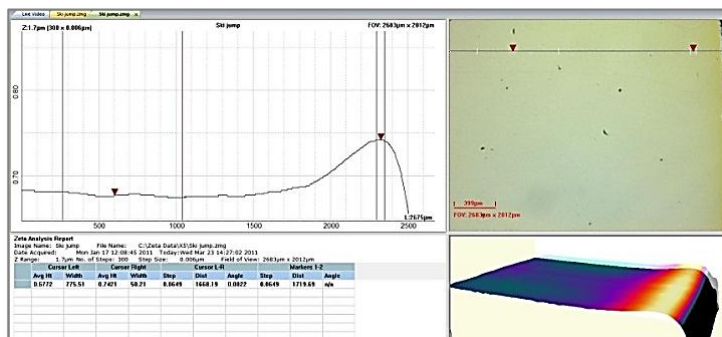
Live Video | Ski jump.zmg | Ski jump.zmg

Z:1.7µm [300 x 0.006µm]

Ski jump

FOV: 2683µm x 2012µm

0.80

0.70

500 1000 1500 2000 2500

L:2675µm

399µm

FOV: 2683µm x 2012µm

Zeta Analysis Report
Image Name: Ski jump File Name: C:\Zeta Data\X3\Ski jump.zmg
Date Acquired: Mon Jan 17 12:08:45 2011 Today:Wed Mar 23 14:27:02 2011
Z Range: 1.7µm No. of Steps: 300 Step Size: 0.006µm Field of View: 2683µm x 2012µm

| Cursor Left | | Cursor Right | | Cursor L-R | | | Markers 1-2 | | |
|---|---|---|---|---|---|---|---|---|---|
| Avg Ht | Width | Avg Ht | Width | Step | Dist | Angle | Step | Dist | Angle |
| 0.5772 | 275.53 | 0.7421 | 50.21 | 0.8649 | 1668.19 | 0.0022 | 0.8649 | 1719.69 | n/a |